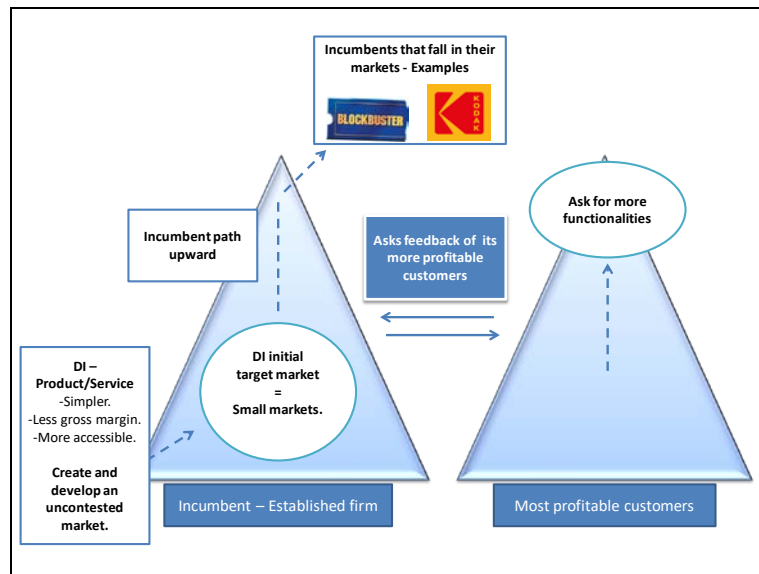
Incumbents that fall in their markets - Examples

BLOCKBUSTER

KODAK

Incumbent path upward

Asks feedback of its more profitable customers

Ask for more functionalities

DI – Product/Service
-Simpler.
-Less gross margin.
-More accessible.

Create and develop an uncontested market.

DI initial target market = Small markets.

Incumbent – Established firm

Most profitable customers